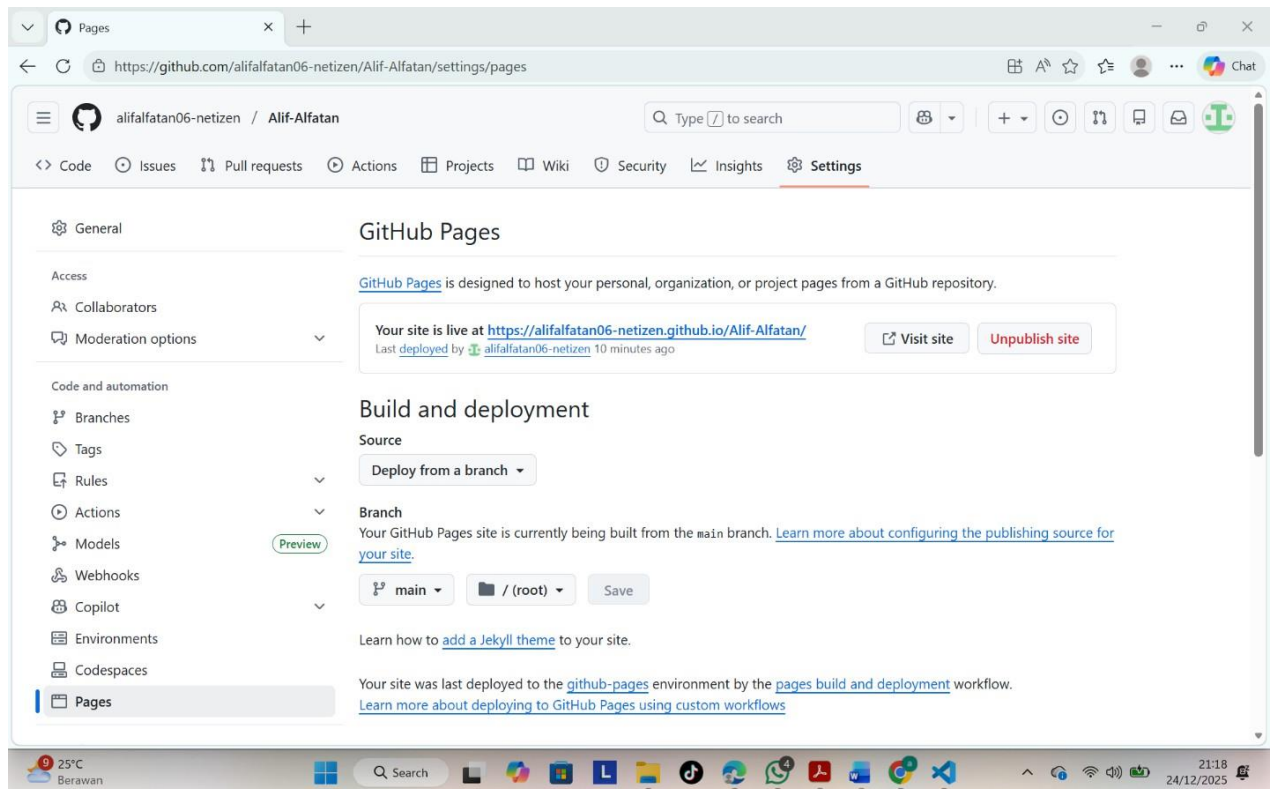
Pages

https://github.com/alifalfatan06-netizen/Alif-Alfatan/settings/pages

Chat

alifalfatan06-netizen / Alif-Alfatan

Type / to search

Code Issues Pull requests Actions Projects Wiki Security Insights Settings

General

Access

Collaborators

Moderation options

Code and automation

Branches

Tags

Rules

Actions

Models Preview

Webhooks

Copilot

Environments

Codespaces

Pages

GitHub Pages

GitHub Pages is designed to host your personal, organization, or project pages from a GitHub repository.

Your site is live at https://alifalfatan06-netizen.github.io/Alif-Alfatan/
Last deployed by alifalfatan06-netizen 10 minutes ago

Visit site

Unpublish site

Build and deployment

Source

Deploy from a branch

Branch

Your GitHub Pages site is currently being built from the main branch. Learn more about configuring the publishing source for your site.

main

/ (root)

Save

Learn how to add a Jekyll theme to your site.

Your site was last deployed to the github-pages environment by the pages build and deployment workflow.
Learn more about deploying to GitHub Pages using custom workflows

25°C
Berawan

Search

21:18
24/12/2025